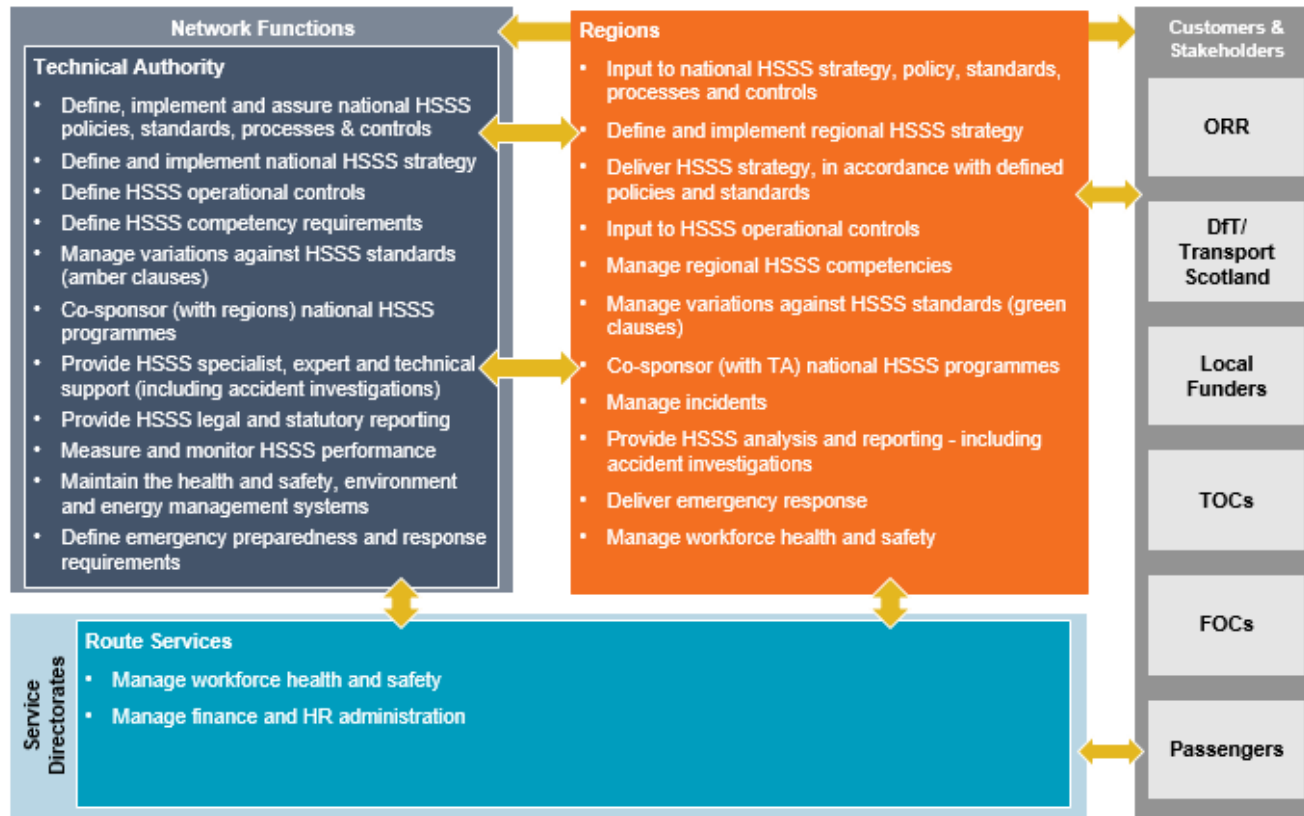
Network Functions

Technical Authority

- Define, implement and assure national HSSS policies, standards, processes & controls
- Define and implement national HSSS strategy
- Define HSSS operational controls
- Define HSSS competency requirements
- Manage variations against HSSS standards (amber clauses)
- Co-sponsor (with regions) national HSSS programmes
- Provide HSSS specialist, expert and technical support (including accident investigations)
- Provide HSSS legal and statutory reporting
- Measure and monitor HSSS performance
- Maintain the health and safety, environment and energy management systems
- Define emergency preparedness and response requirements

Regions

- Input to national HSSS strategy, policy, standards, processes and controls
- Define and implement regional HSSS strategy
- Deliver HSSS strategy, in accordance with defined policies and standards
- Input to HSSS operational controls
- Manage regional HSSS competencies
- Manage variations against HSSS standards (green clauses)
- Co-sponsor (with TA) national HSSS programmes
- Manage incidents
- Provide HSSS analysis and reporting - including accident investigations
- Deliver emergency response
- Manage workforce health and safety

Customers & Stakeholders

ORR

DfT/ Transport Scotland

Local Funders

TOCs

FOCs

Passengers

Service Directorates

Route Services

- Manage workforce health and safety
- Manage finance and HR administration